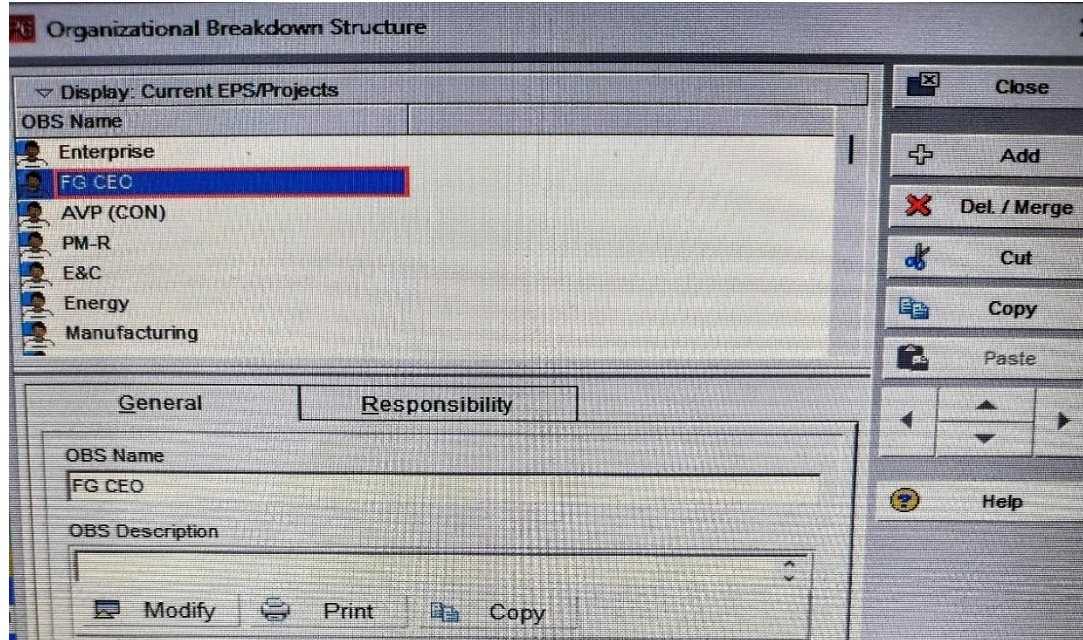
Organizational Breakdown Structure

Display: Current EPS/Projects

OBS Name

Enterprise
FG CEO
AVP (CON)
PM-R
E&C
Energy
Manufacturing

General
Responsibility

OBS Name
FG CEO

OBS Description

Modify
Print
Copy

Close
Add
Del. / Merge
Cut
Copy
Paste
Help